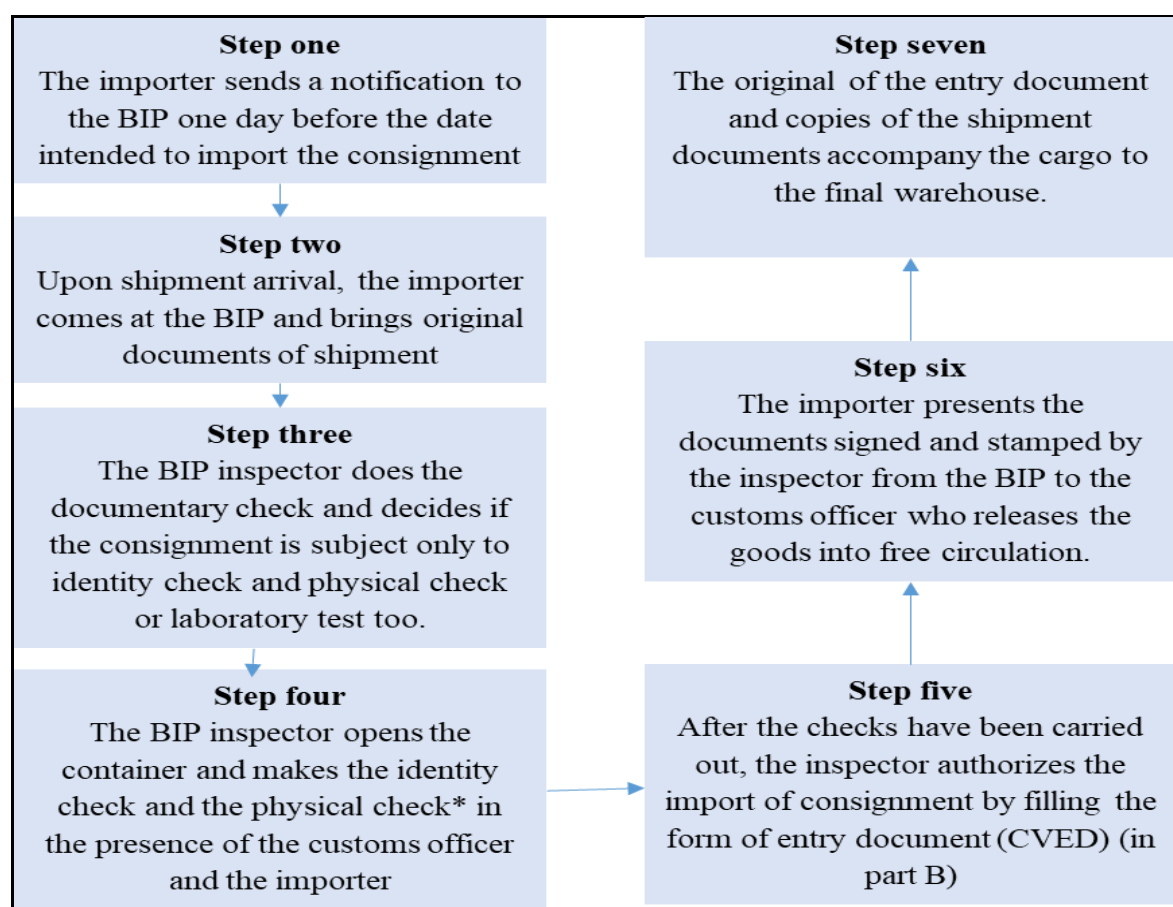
Step one
The importer sends a notification to the BIP one day before the date intended to import the consignment

Step two
Upon shipment arrival, the importer comes at the BIP and brings original documents of shipment

Step three
The BIP inspector does the documentary check and decides if the consignment is subject only to identity check and physical check or laboratory test too.

Step four
The BIP inspector opens the container and makes the identity check and the physical check* in the presence of the customs officer and the importer

Step five
After the checks have been carried out, the inspector authorizes the import of consignment by filling the form of entry document (CVED) (in part B)

Step six
The importer presents the documents signed and stamped by the inspector from the BIP to the customs officer who releases the goods into free circulation.

Step seven
The original of the entry document and copies of the shipment documents accompany the cargo to the final warehouse.